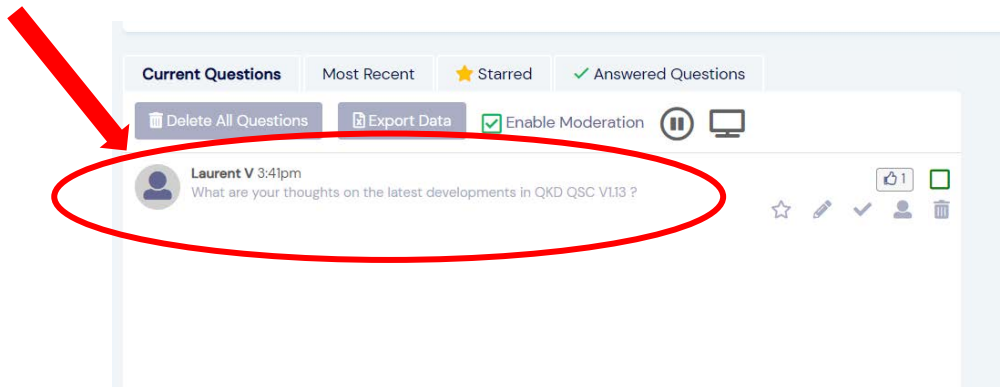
Current Questions | Most Recent | Starred | Answered Questions

Delete All Questions | Export Data | Enable Moderation

Laurent V 3:41pm
What are your thoughts on the latest developments in QKD QSC V1.13 ?

1